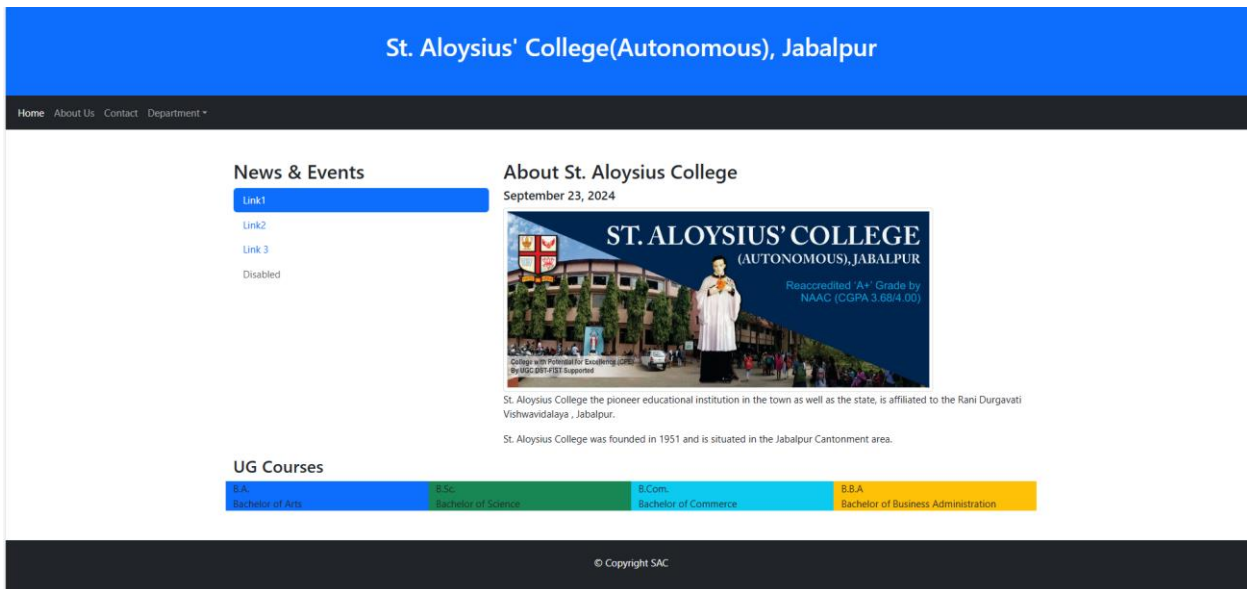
St. Aloysius' College(Autonomous), Jabalpur

Home About Us Contact Department

News & Events

Link1

Link2

Link 3

Disabled

About St. Aloysius College

September 23, 2024

ST. ALOYSIUS' COLLEGE

(AUTONOMOUS), JABALPUR

Reaccredited 'A+' Grade by NAAC (CGPA 3.68/4.00)

College with Potential for Excellence (CPE) By UGC DST-FIST Supported

St. Aloysius College the pioneer educational institution in the town as well as the state, is affiliated to the Rani Durgavati Vishwavidalaya , Jabalpur.

St. Aloysius College was founded in 1951 and is situated in the Jabalpur Cantonment area.

UG Courses

| B.A. Bachelor of Arts | B.Sc. Bachelor of Science | B.Com. Bachelor of Commerce | B.B.A Bachelor of Business Administration |
|---|---|---|---|

© Copyright SAC